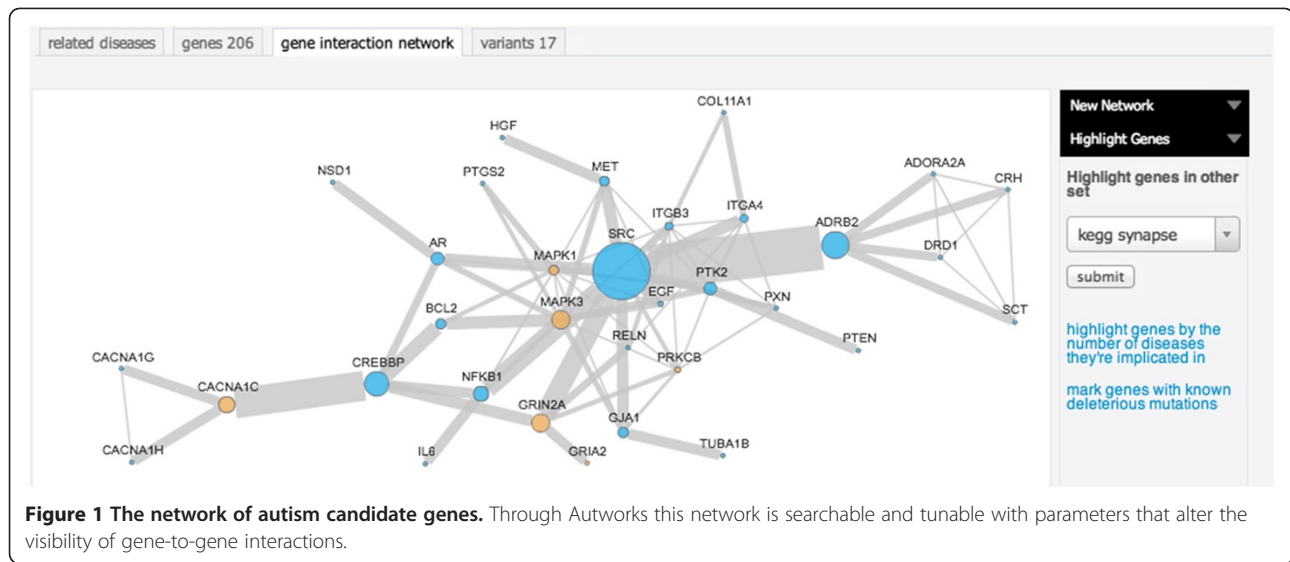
related diseases | genes 206 | gene interaction network | variants 17

COL11A1
HGF
MET
NSD1
PTGS2
ITGB3
ITGA4
ADORA2A
CRH
SRC
ADRB2
AR
MAPK1
DRD1
PTK2
EGF
PXN
BCL2
MAPK3
SCT
RELN
PTEN
CACNA1G
CREBBP
PRKCB
NFKB1
CACNA1C
GRIN2A
GJA1
TUBA1B
CACNA1H
IL6
GRIA2

New Network
Highlight Genes
Highlight genes in other set
kegg synapse
submit
highlight genes by the number of diseases they're implicated in
mark genes with known deleterious mutations

**Figure 1 The network of autism candidate genes.** Through Autworks this network is searchable and tunable with parameters that alter the visibility of gene-to-gene interactions.